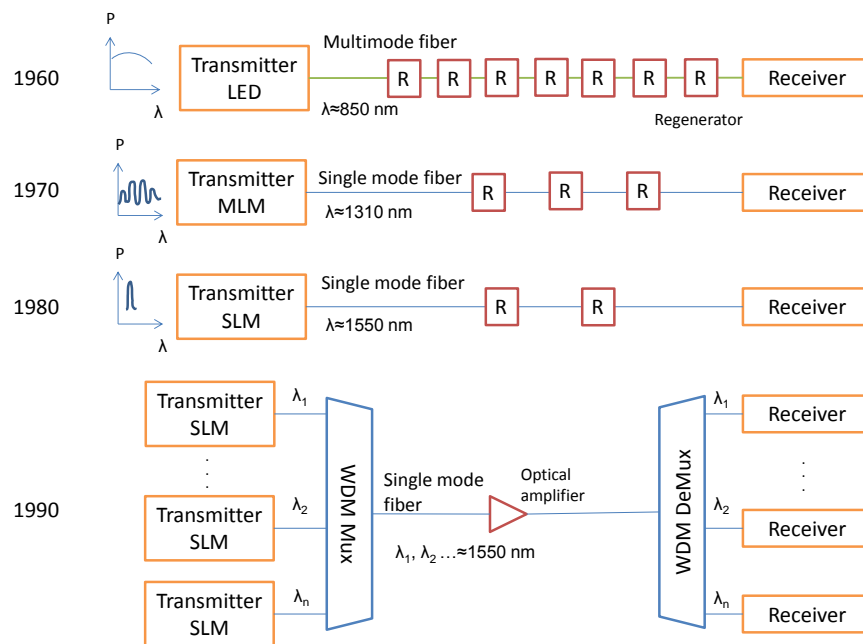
P

λ

1960

Transmitter LED

Multimode fiber

λ≈850 nm

R R R R R R R

Regenerator

Receiver

P

λ

1970

Transmitter MLM

Single mode fiber

λ≈1310 nm

R R R

Receiver

P

λ

1980

Transmitter SLM

Single mode fiber

λ≈1550 nm

R R

Receiver

1990

Transmitter SLM

.
.
.

Transmitter SLM

Transmitter SLM

$\lambda_1$

$\lambda_2$

$\lambda_n$

WDM Mux

Single mode fiber

Optical amplifier

$\lambda_1$, $\lambda_2$ …≈1550 nm

WDM DeMux

$\lambda_1$

$\lambda_2$

$\lambda_n$

Receiver

.
.
.

Receiver

Receiver